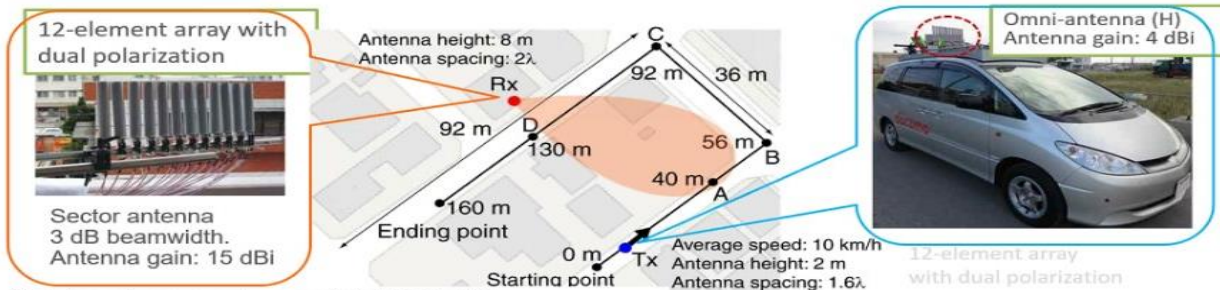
12-element array with dual polarization

Sector antenna
3 dB beamwidth.
Antenna gain: 15 dBi

Antenna height: 8 m
Antenna spacing: 2λ

Rx

C

92 m

36 m

92 m

D

130 m

56 m

B

40 m

A

160 m

Ending point

0 m

Tx

Starting point

Average speed: 10 km/h
Antenna height: 2 m
Antenna spacing: 1.6λ

Omni-antenna (H)
Antenna gain: 4 dBi

docomo

12-element array
with dual polarization